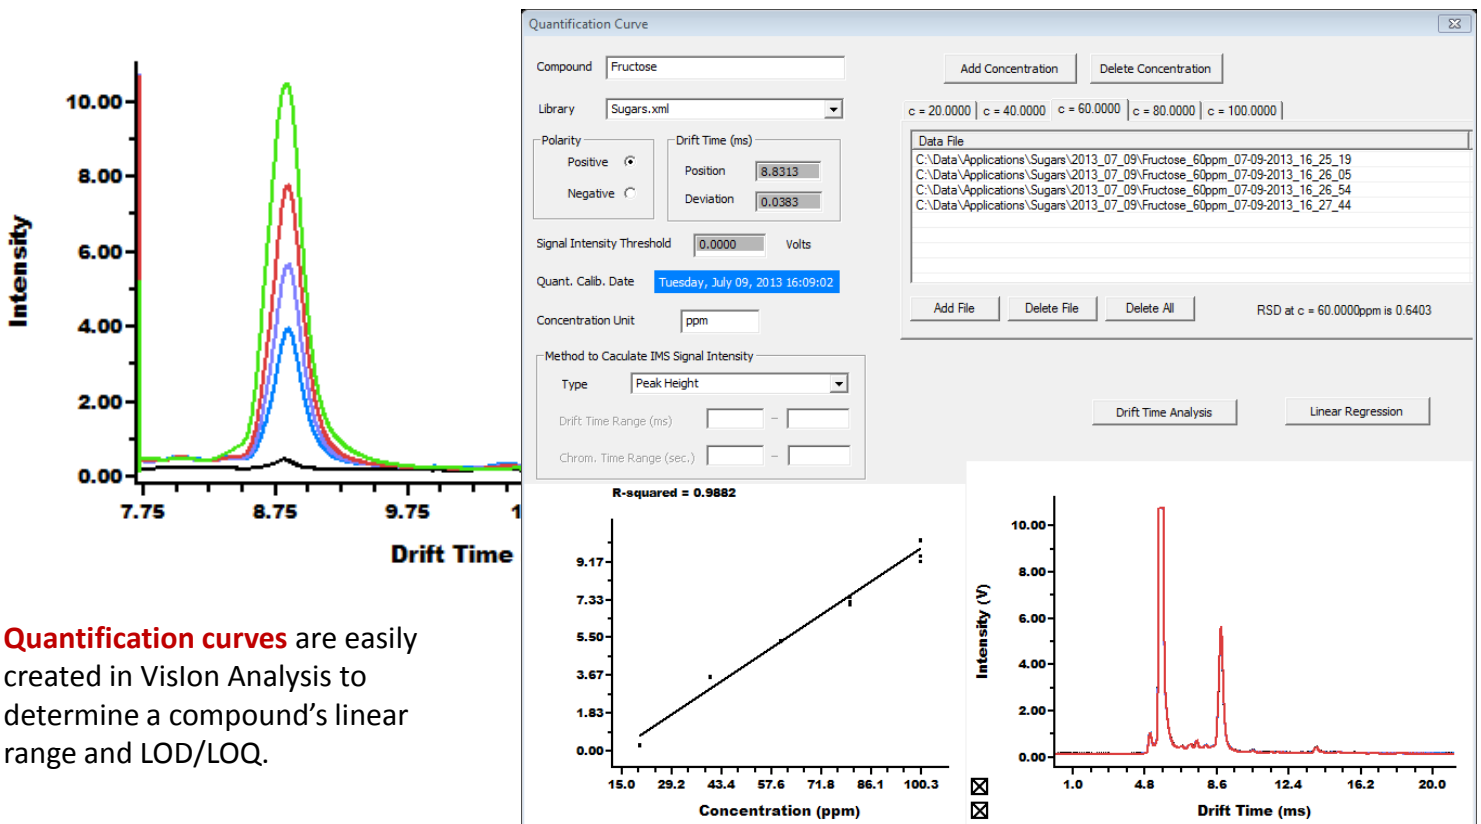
Intensity

10.00
8.00
6.00
4.00
2.00
0.00

7.75 8.75 9.75 1

Drift Time

Quantification curves are easily created in VisIon Analysis to determine a compound's linear range and LOD/LOQ.

Quantification Curve

Compound Fructose

Library Sugars.xml

Polarity
Positive
Negative

Drift Time (ms)
Position 8.8313
Deviation 0.0383

Signal Intensity Threshold 0.0000 Volts

Quant. Calib. Date Tuesday, July 09, 2013 16:09:02

Concentration Unit ppm

Method to Caculate IMS Signal Intensity
Type Peak Height
Drift Time Range (ms) ~
Chrom. Time Range (sec.) ~

Add Concentration Delete Concentration

c = 20.0000 | c = 40.0000 | c = 60.0000 | c = 80.0000 | c = 100.0000

Data File
C:\Data\Applications\Sugars\2013_07_09\Fructose_60ppm_07-09-2013_16_25_19
C:\Data\Applications\Sugars\2013_07_09\Fructose_60ppm_07-09-2013_16_26_05
C:\Data\Applications\Sugars\2013_07_09\Fructose_60ppm_07-09-2013_16_26_54
C:\Data\Applications\Sugars\2013_07_09\Fructose_60ppm_07-09-2013_16_27_44

Add File Delete File Delete All RSD at c = 60.0000ppm is 0.6403

Drift Time Analysis Linear Regression

R-squared = 0.9882

9.17
7.33
5.50
3.67
1.83
0.00

15.0 29.2 43.4 57.6 71.8 86.1 100.3

Concentration (ppm)

Intensity (V)

10.00
8.00
6.00
4.00
2.00
0.00

1.0 4.8 8.6 12.4 16.2 20.0

Drift Time (ms)